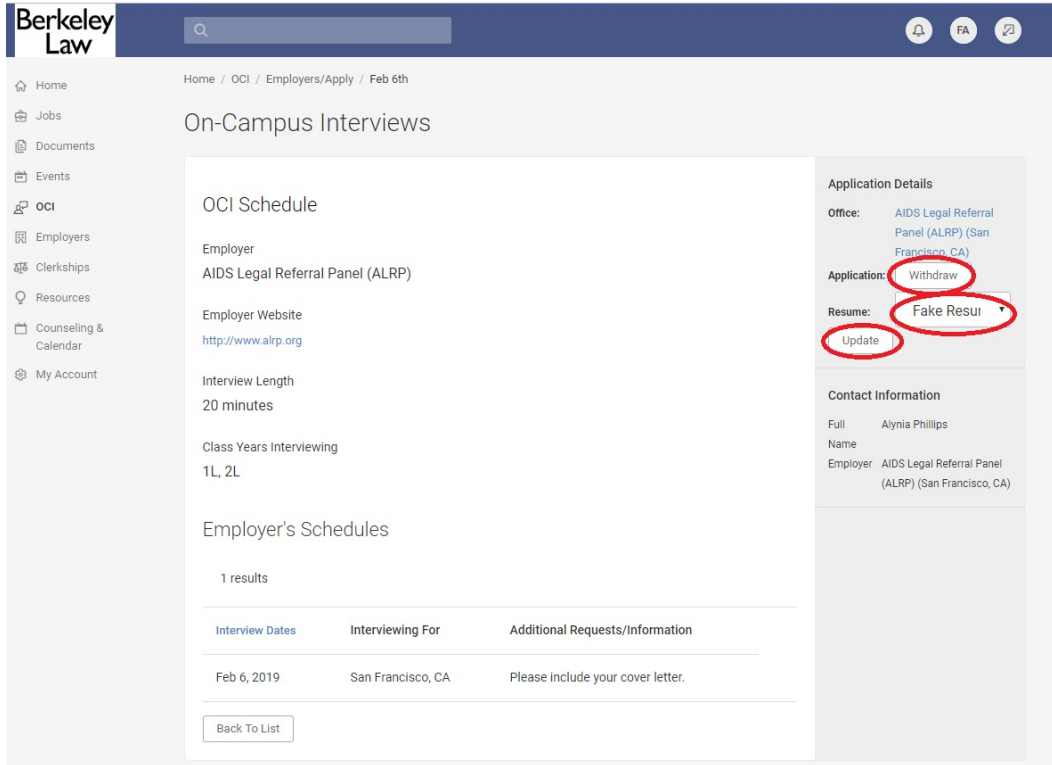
Berkeley Law

FA

Home
Jobs
Documents
Events
OCI
Employers
Clerkships
Resources
Counseling & Calendar
My Account

Home / OCI / Employers/Apply / Feb 6th

On-Campus Interviews

OCI Schedule

Employer
AIDS Legal Referral Panel (ALRP)

Employer Website
http://www.alrp.org

Interview Length
20 minutes

Class Years Interviewing
1L, 2L

Employer's Schedules

1 results

| Interview Dates | Interviewing For | Additional Requests/Information |
|---|---|---|
| Feb 6, 2019 | San Francisco, CA | Please include your cover letter. |

Back To List

Application Details

Office: AIDS Legal Referral Panel (ALRP) (San Francisco, CA)

Application: Withdraw

Resume: Fake Resu

Update

Contact Information

Full Name Alynia Phillips

Employer AIDS Legal Referral Panel (ALRP) (San Francisco, CA)